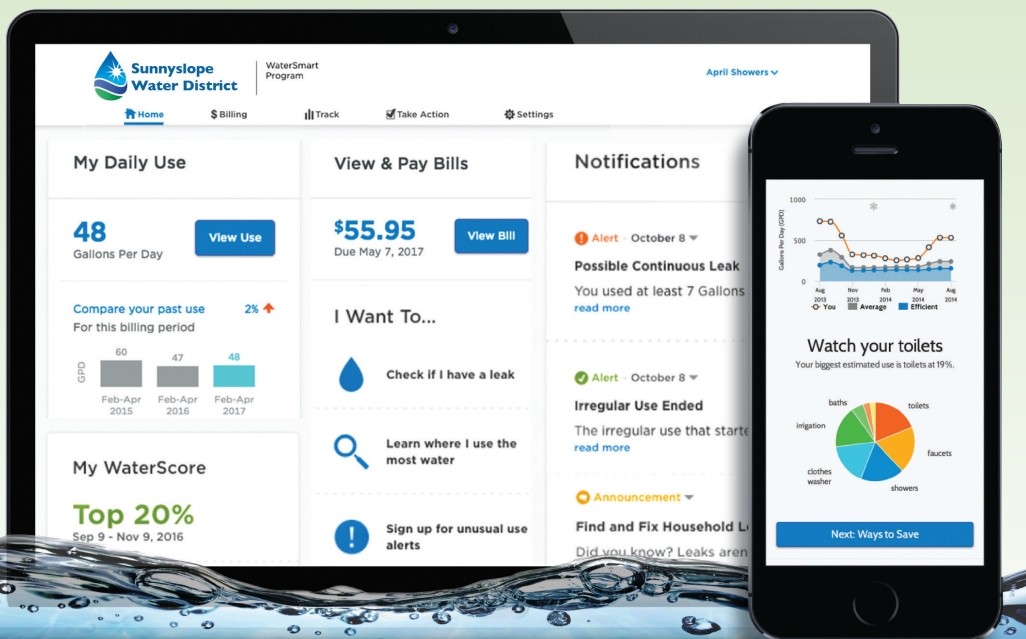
Sunnyslope Water District

WaterSmart Program

April Showers

Home
$ Billing
Track
Take Action
Settings

My Daily Use

48
Gallons Per Day

View Use

Compare your past use
2%
For this billing period

GPD
60
47
48
Feb-Apr 2015
Feb-Apr 2016
Feb-Apr 2017

My WaterScore

Top 20%
Sep 9 - Nov 9, 2016

View & Pay Bills

$55.95
Due May 7, 2017

View Bill

I Want To...

Check if I have a leak

Learn where I use the most water

Sign up for unusual use alerts

Notifications

Alert · October 8
Possible Continuous Leak
You used at least 7 Gallons
read more

Alert · October 8
Irregular Use Ended
The irregular use that starte
read more

Announcement
Find and Fix Household L
Did you know? Leaks aren

Gallons Per Day (GPD)
1000
500
0
Aug 2013
Nov 2013
Feb 2014
May 2014
Aug 2014
You
Average
Efficient

Watch your toilets
Your biggest estimated use is toilets at 19%.

baths
toilets
irrigation
faucets
clothes washer
showers

Next: Ways to Save